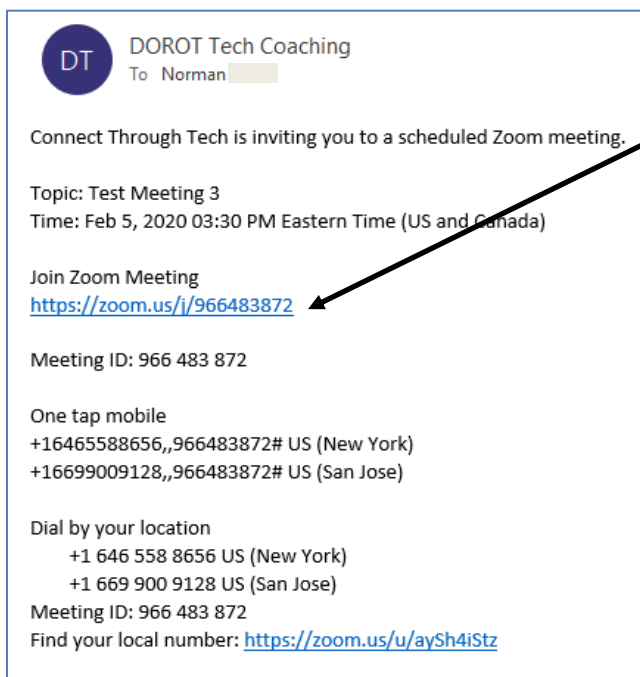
DT
DOROT Tech Coaching
To Norman

Connect Through Tech is inviting you to a scheduled Zoom meeting.

Topic: Test Meeting 3
Time: Feb 5, 2020 03:30 PM Eastern Time (US and Canada)

Join Zoom Meeting
https://zoom.us/j/966483872

Meeting ID: 966 483 872

One tap mobile
+16465588656,,966483872# US (New York)
+16699009128,,966483872# US (San Jose)

Dial by your location
+1 646 558 8656 US (New York)
+1 669 900 9128 US (San Jose)
Meeting ID: 966 483 872
Find your local number: https://zoom.us/u/aySh4iStz